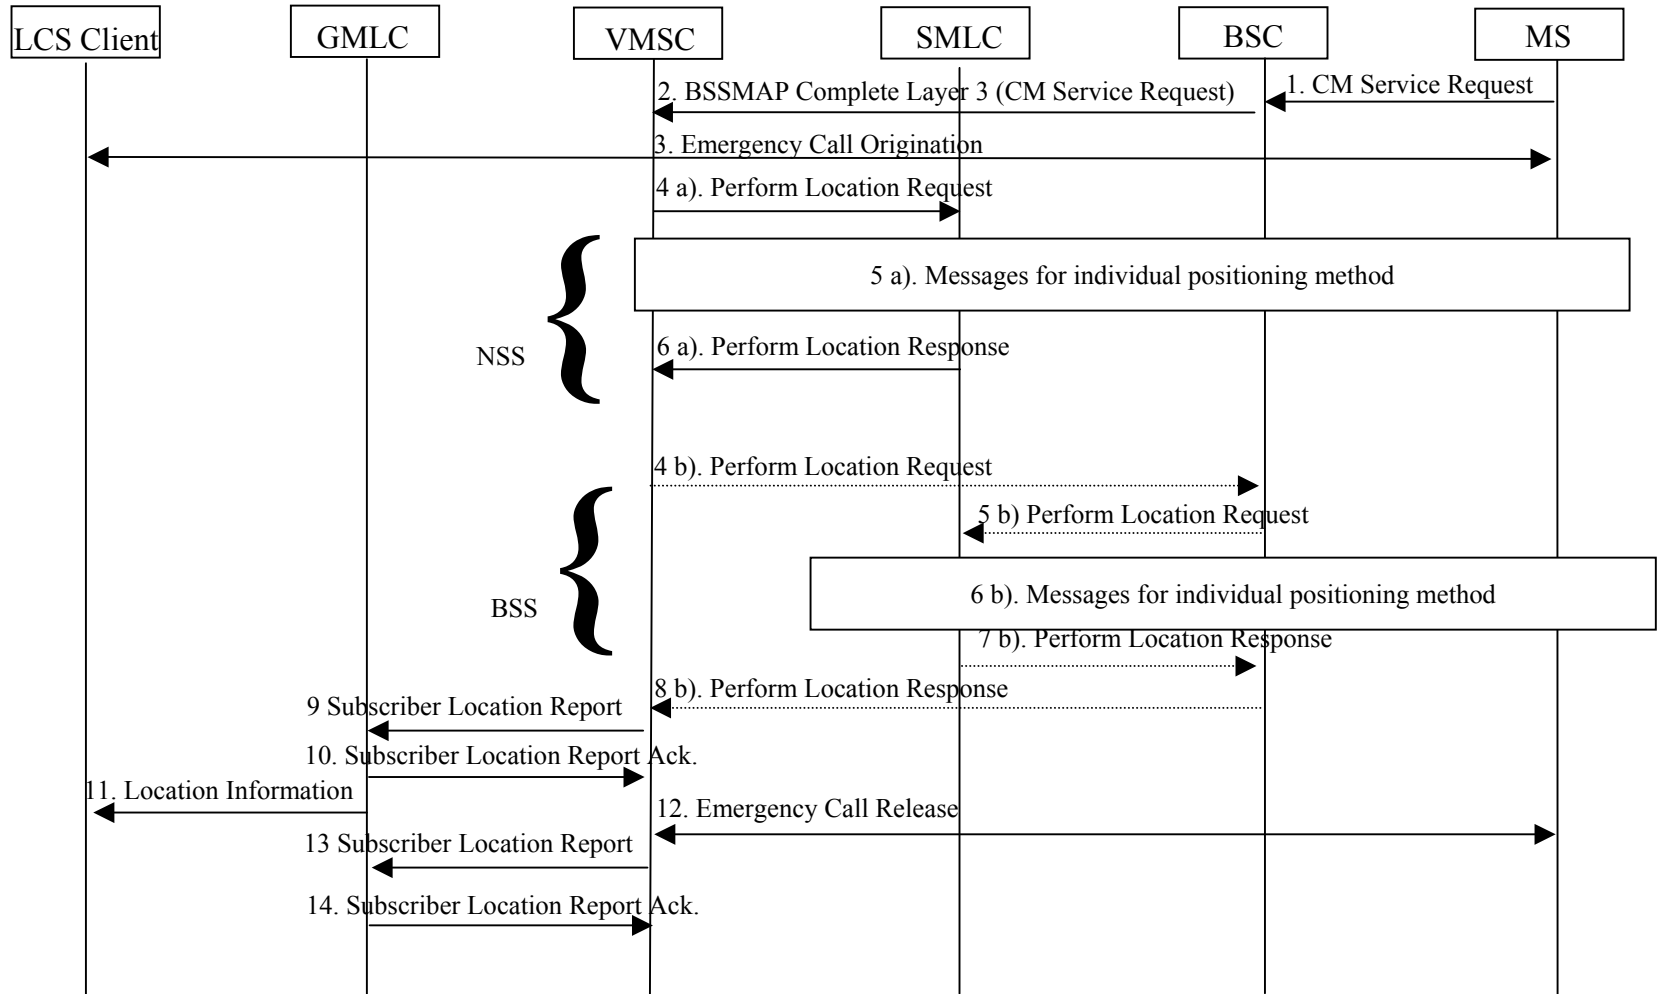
LCS Client
GMLC
VMSC
SMLC
BSC
MS

1. CM Service Request
2. BSSMAP Complete Layer 3 (CM Service Request)
3. Emergency Call Origination
4 a). Perform Location Request
5 a). Messages for individual positioning method
NSS
6 a). Perform Location Response
4 b). Perform Location Request
5 b) Perform Location Request
BSS
6 b). Messages for individual positioning method
7 b). Perform Location Response
8 b). Perform Location Response
9 Subscriber Location Report
10. Subscriber Location Report Ack.
11. Location Information
12. Emergency Call Release
13 Subscriber Location Report
14. Subscriber Location Report Ack.